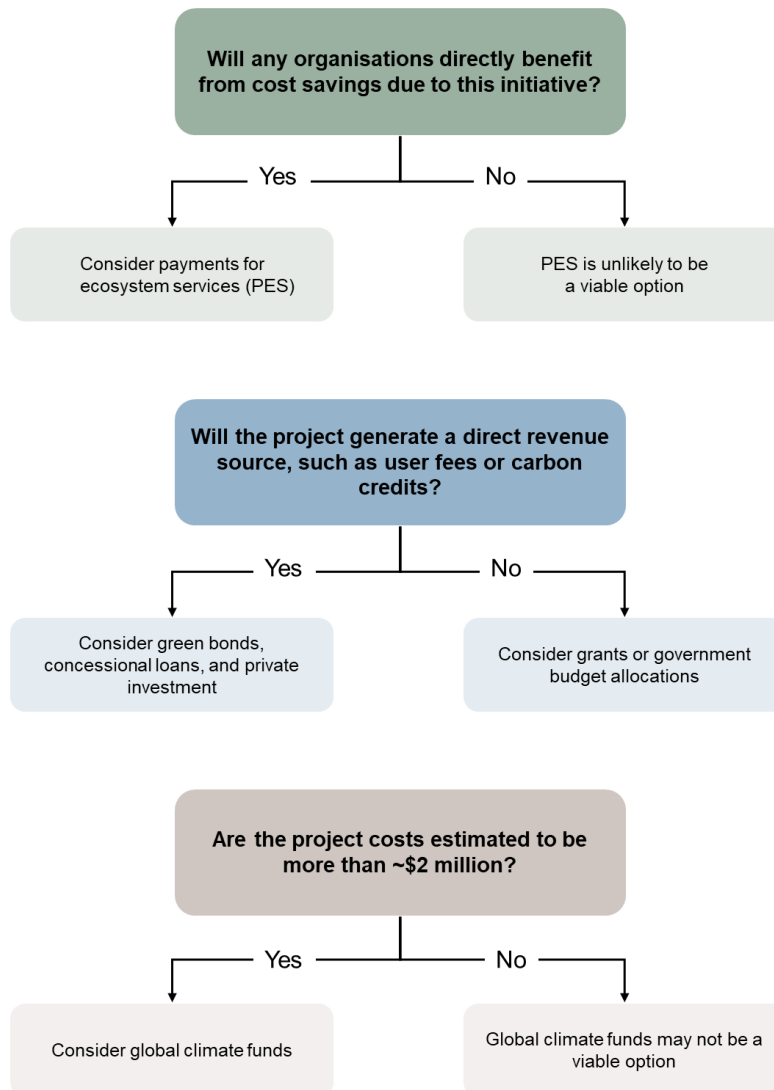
Will any organisations directly benefit from cost savings due to this initiative?

Yes

No

Consider payments for ecosystem services (PES)

PES is unlikely to be a viable option

Will the project generate a direct revenue source, such as user fees or carbon credits?

Yes

No

Consider green bonds, concessional loans, and private investment

Consider grants or government budget allocations

Are the project costs estimated to be more than ~$2 million?

Yes

No

Consider global climate funds

Global climate funds may not be a viable option